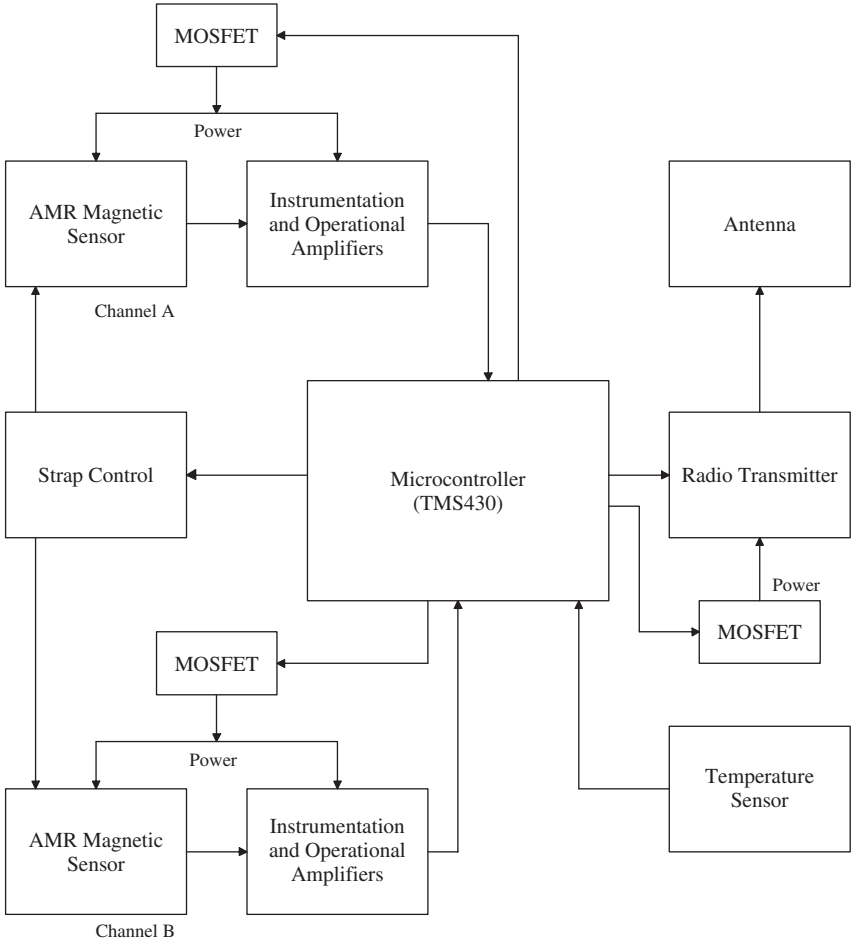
MOSFET

Power

AMR Magnetic Sensor

Instrumentation and Operational Amplifiers

Antenna

Channel A

Strap Control

Microcontroller (TMS430)

Radio Transmitter

Power

MOSFET

MOSFET

Power

Temperature Sensor

AMR Magnetic Sensor

Instrumentation and Operational Amplifiers

Channel B